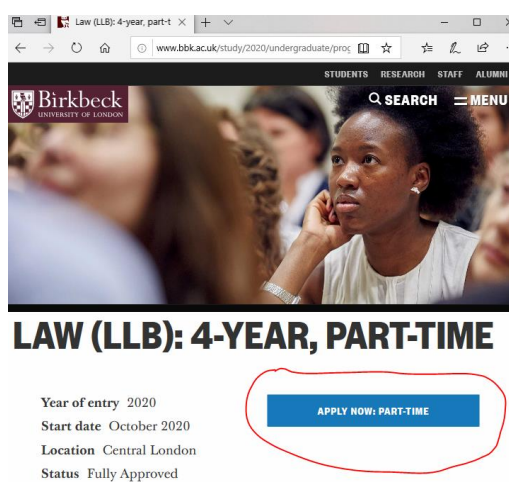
Law (LLB): 4-year, part-t ×  +  ∨

www.bbk.ac.uk/study/2020/undergraduate/proç

STUDENTS RESEARCH STAFF ALUMNI

Birkbeck
UNIVERSITY OF LONDON

SEARCH  MENU

LAW (LLB): 4-YEAR, PART-TIME

Year of entry 2020
Start date October 2020
Location Central London
Status Fully Approved

APPLY NOW: PART-TIME